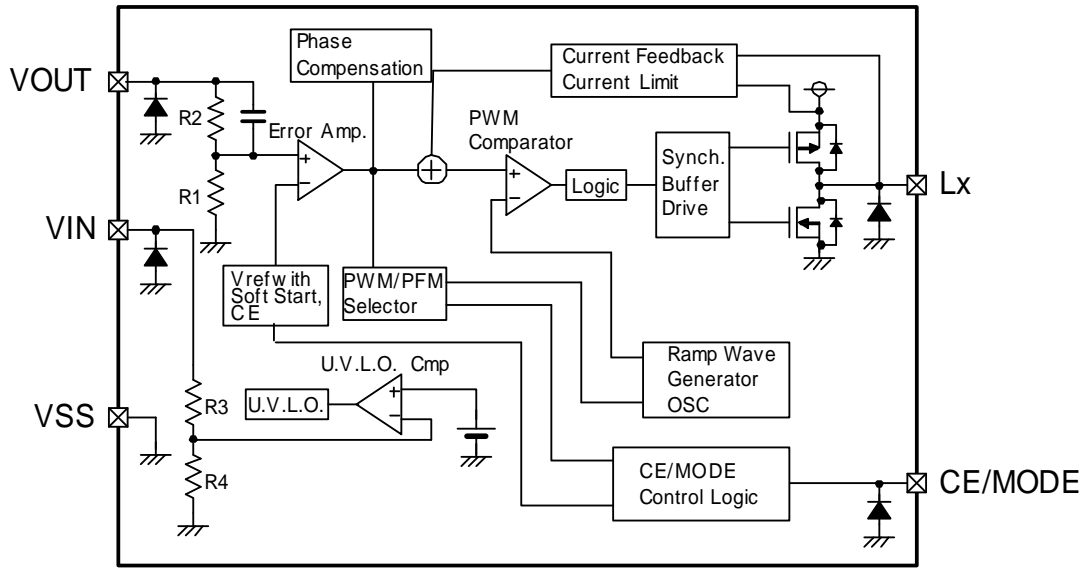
VOUT

VIN

VSS

R2

R1

R3

R4

Error Amp.

Phase Compensation

Current Feedback Current Limit

PWM Comparator

Logic

Synch. Buffer Drive

Lx

Vrefwith Soft Start, CE

PWM/PFM Selector

Ramp Wave Generator OSC

U.V.L.O. Cmp

U.V.L.O.

CE/MODE Control Logic

CE/MODE